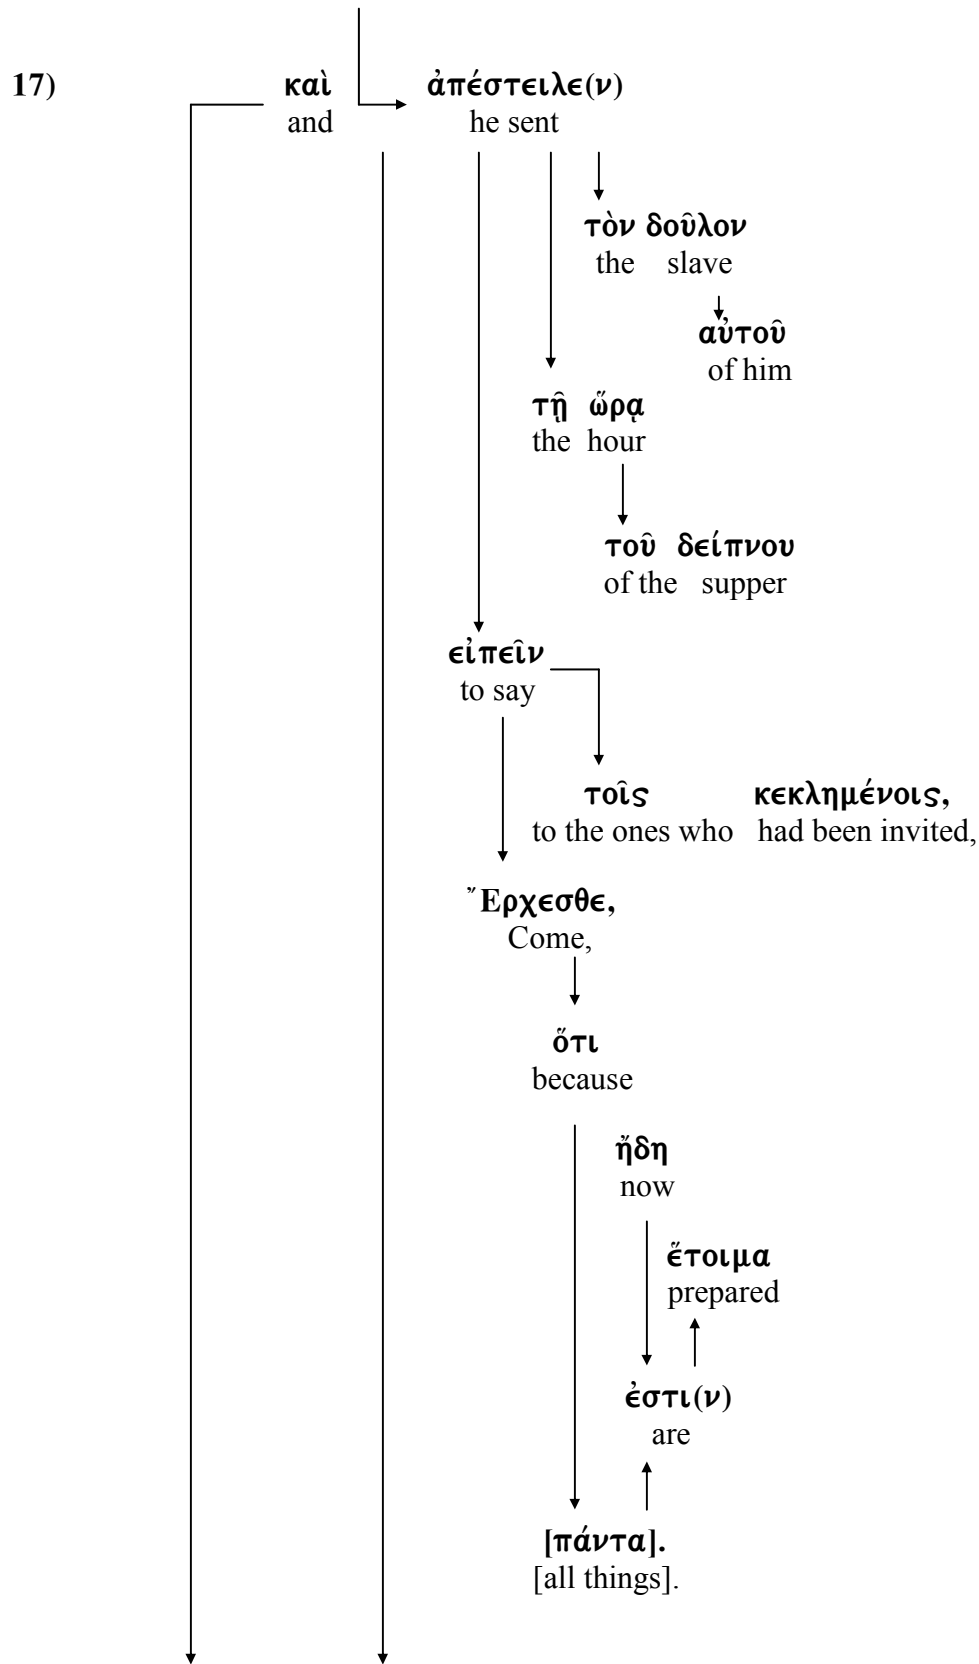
17) καὶ and ἀπέστειλε(ν) he sent

τὸν δοῦλον
the slave

αὐτοῦ
of him

τῇ ὥρᾳ
the hour

τοῦ δείπνου
of the supper

εἰπεῖν
to say

τοῖς κεκλημένοις,
to the ones who had been invited,

Ἔρχεσθε,
Come,

ὅτι
because

ἤδη
now

ἕτοιμα
prepared

ἐστι(ν)
are

[πάντα].
[all things].